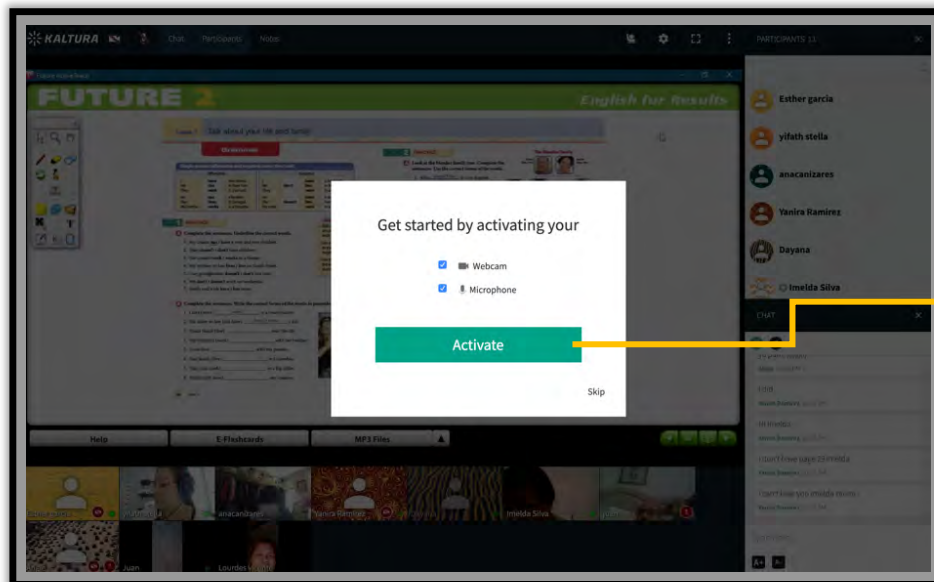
KALTURA Chat Participants Notes

PARTICIPANTS 11

FUTURE 2

English for Results

Esther garcia

yifath stella

anacanizares

Yanira Ramirez

Dayana

Imelda Silva

CHAT

Get started by activating your

Webcam

Microphone

Activate

Skip

Help

E-Flashcards

MP3 Files

Hi Imelda

I can't see page 26 Imelda

I can't see you Imelda thanks

anacanizares

Yanira Ramirez

Imelda Silva

Juan

Lourdes